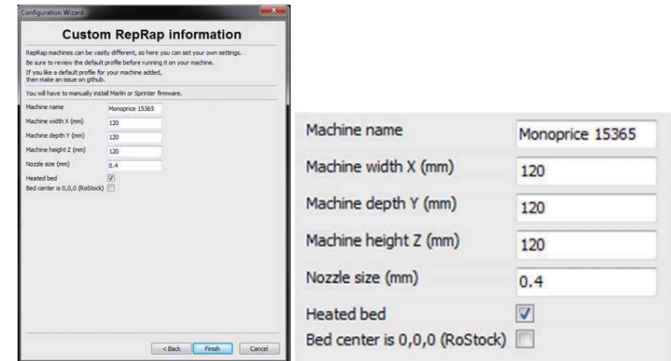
Configuration Wizard

Custom RepRap information

RepRap machines can be vastly different, so here you can set your own settings.
Be sure to review the default profile before running it on your machine.
If you like a default profile for your machine added, then make an issue on github.

You will have to manually install Marlin or Sprinter firmware.

Machine name Monoprice 15365
Machine width X (mm) 120
Machine depth Y (mm) 120
Machine height Z (mm) 120
Nozzle size (mm) 0.4
Heated bed
Bed center is 0,0,0 (RoStock)

< Back Finish Cancel

Machine name Monoprice 15365
Machine width X (mm) 120
Machine depth Y (mm) 120
Machine height Z (mm) 120
Nozzle size (mm) 0.4
Heated bed
Bed center is 0,0,0 (RoStock)